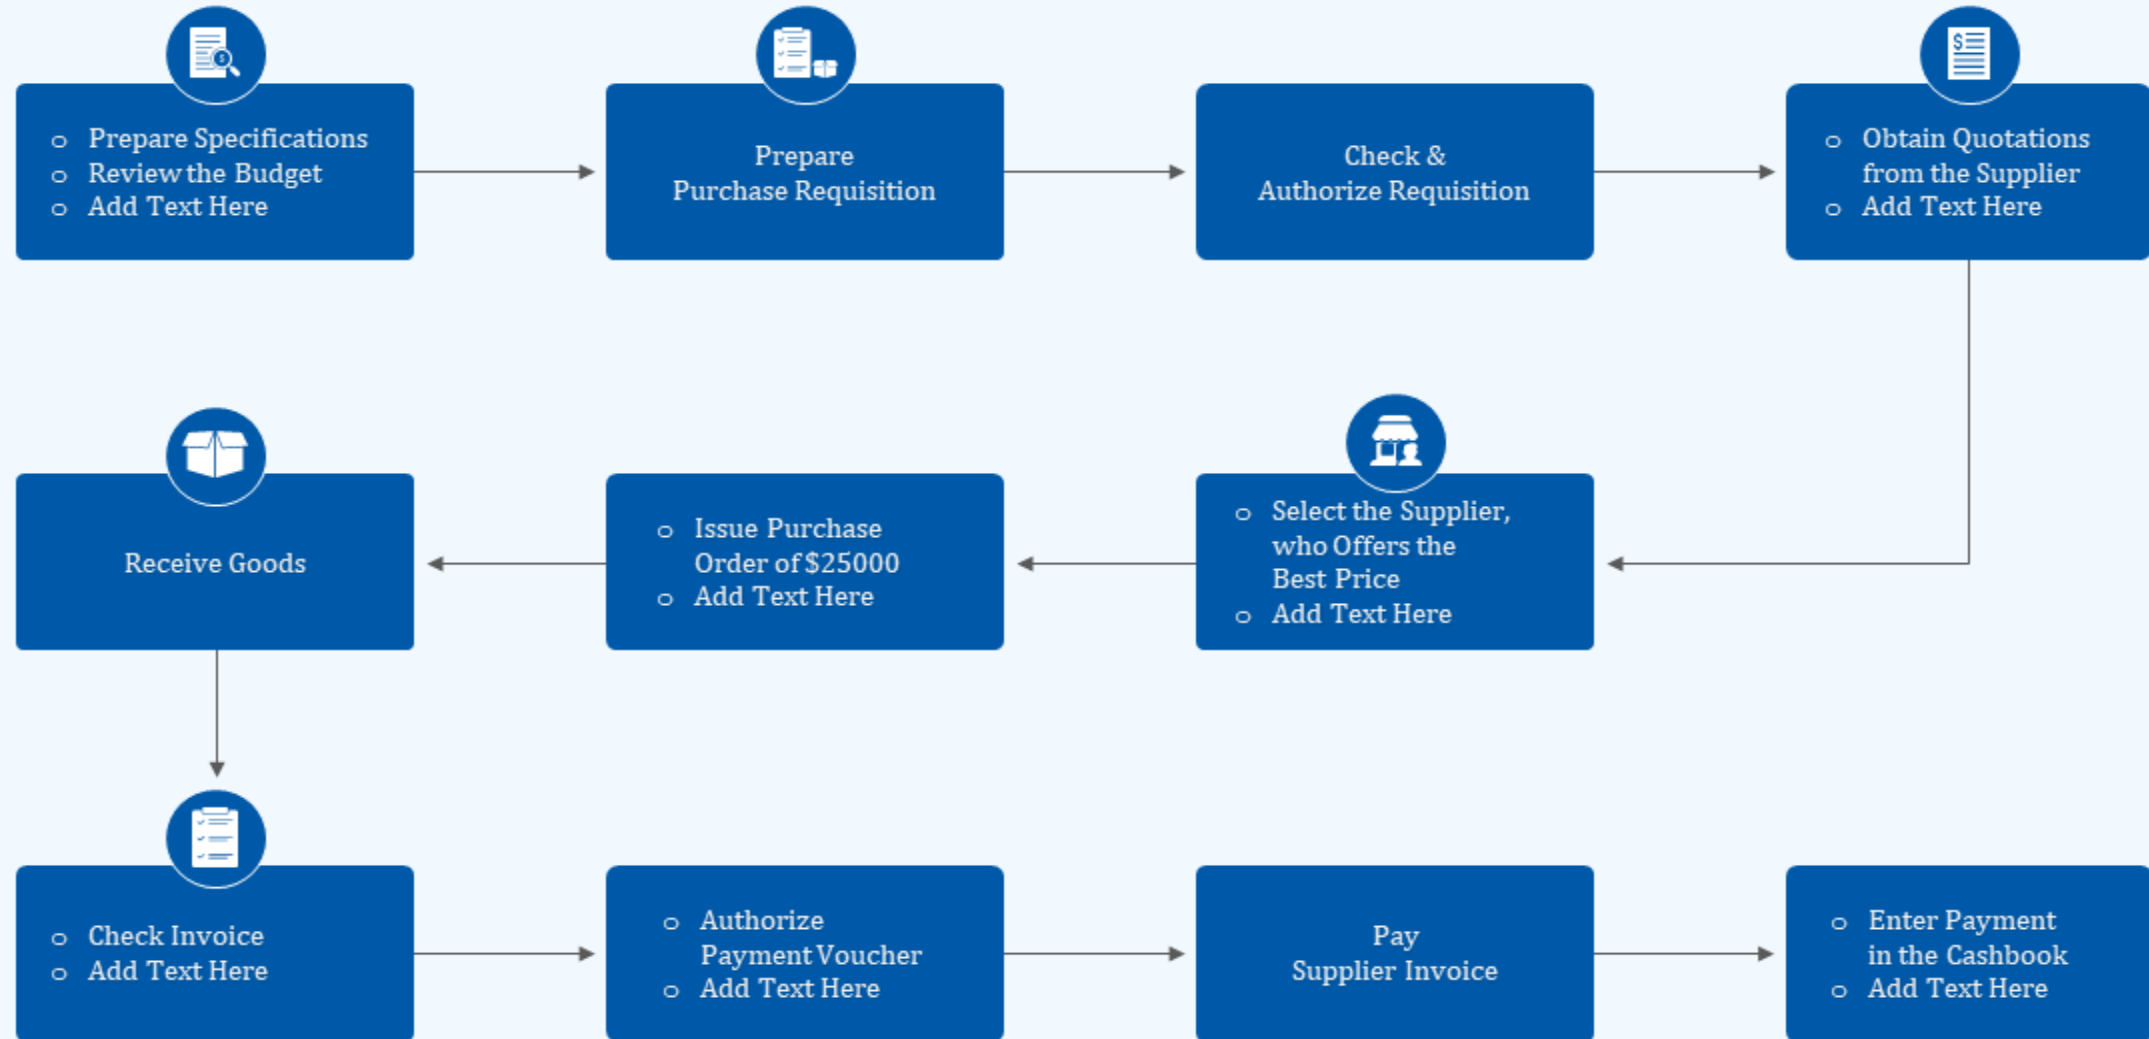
- Prepare Specifications
- Review the Budget
- Add Text Here

Prepare Purchase Requisition

Check & Authorize Requisition

- Obtain Quotations from the Supplier
- Add Text Here

Receive Goods

- Issue Purchase Order of $25000
- Add Text Here

- Select the Supplier, who Offers the Best Price
- Add Text Here

- Check Invoice
- Add Text Here

- Authorize Payment Voucher
- Add Text Here

Pay Supplier Invoice

- Enter Payment in the Cashbook
- Add Text Here